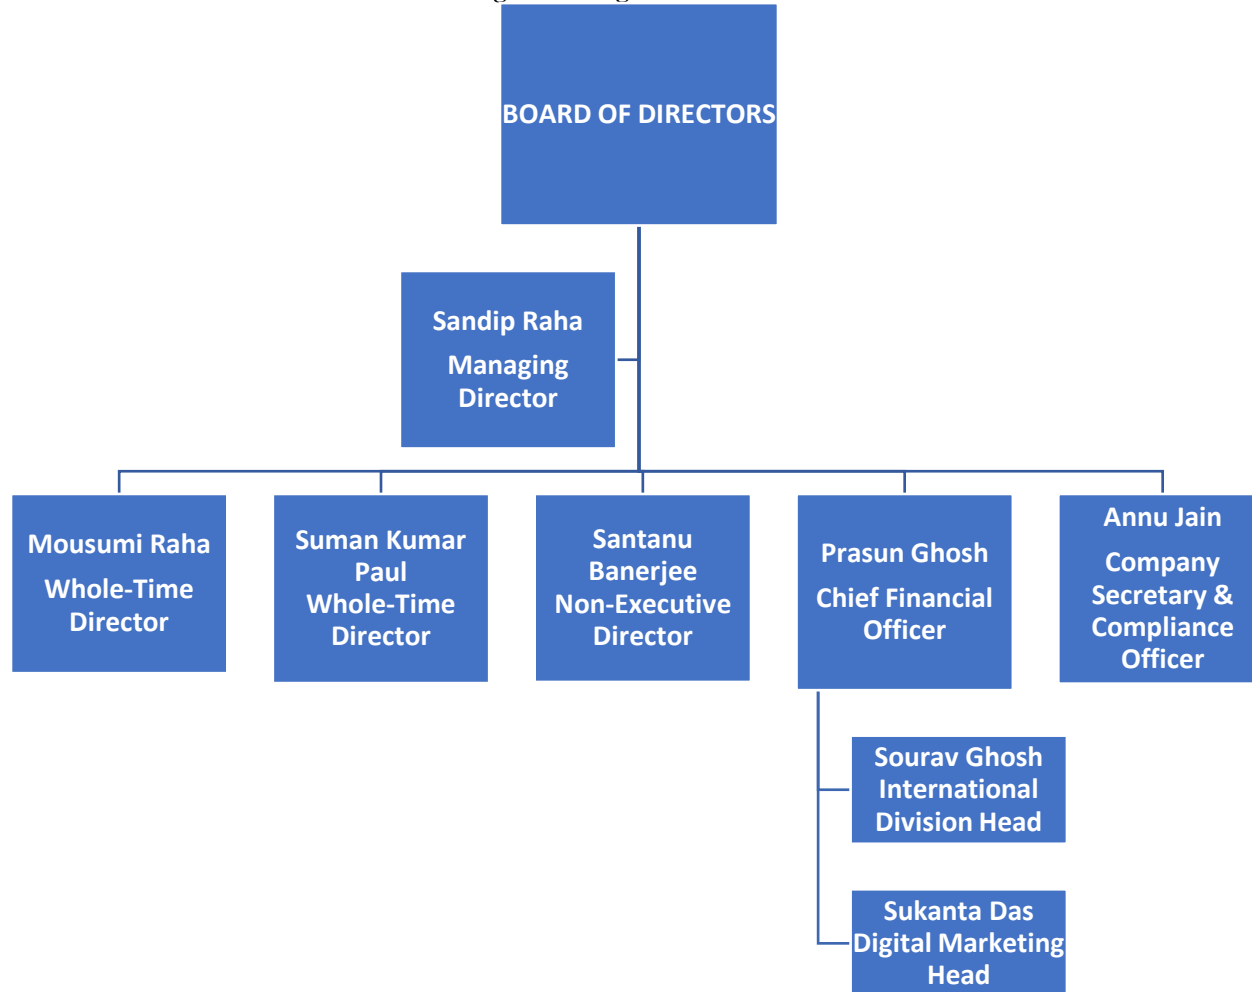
BOARD OF DIRECTORS

Sandip Raha
Managing Director

Mousumi Raha
Whole-Time Director

Suman Kumar Paul
Whole-Time Director

Santanu Banerjee
Non-Executive Director

Prasun Ghosh
Chief Financial Officer

Annu Jain
Company Secretary & Compliance Officer

Sourav Ghosh
International Division Head

Sukanta Das
Digital Marketing Head